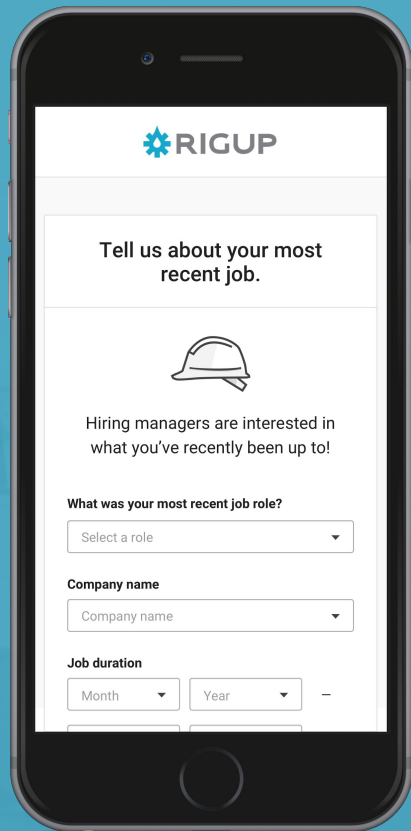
RIGUP

Tell us about your most recent job.

Hiring managers are interested in what you've recently been up to!

What was your most recent job role?

Select a role

Company name

Company name

Job duration

Month

Year

–